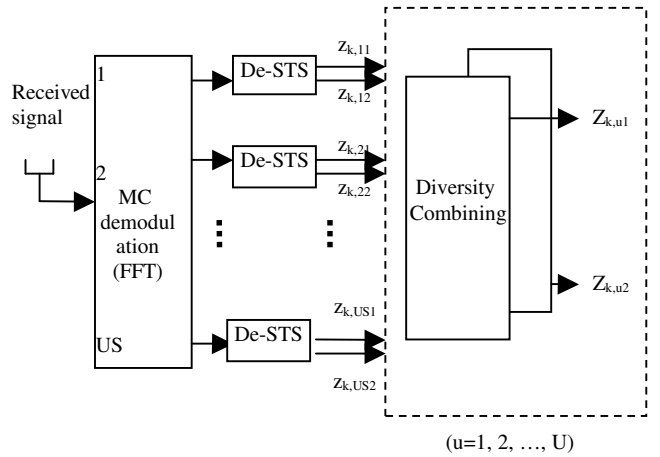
Received signal

1

2

MC demodul ation (FFT)

US

De-STS

$z_{k,11}$

$z_{k,12}$

De-STS

$z_{k,21}$

$z_{k,22}$

De-STS

$z_{k,US1}$

$z_{k,US2}$

Diversity Combining

$Z_{k,u1}$

$Z_{k,u2}$

(u=1, 2, …, U)